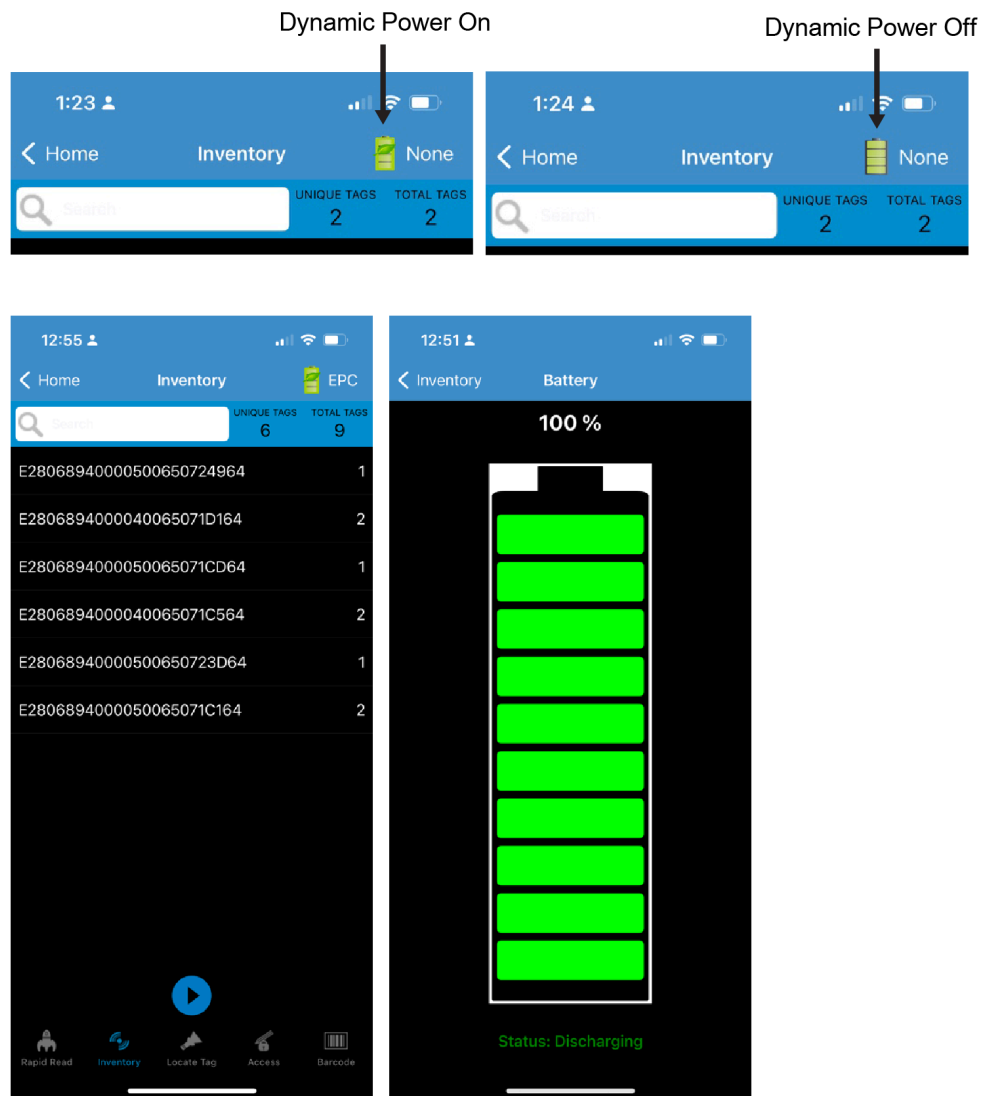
Dynamic Power On

Dynamic Power Off

1:23

Home

Inventory

None

Search

UNIQUE TAGS
2

TOTAL TAGS
2

1:24

Home

Inventory

None

Search

UNIQUE TAGS
2

TOTAL TAGS
2

12:55

Home

Inventory

EPC

Search

UNIQUE TAGS
6

TOTAL TAGS
9

| | |
|---|---|
| E2806894000050065072496​4 | 1 |
| E280689400004006507​1D164 | 2 |
| E280689400005006507​1CD64 | 1 |
| E280689400004006507​1C564 | 2 |
| E2806894000050065072​3D64 | 1 |
| E280689400005006507​1C164 | 2 |

Rapid Read

Inventory

Locate Tag

Access

Barcode

12:51

Inventory

Battery

100 %

Status: Discharging